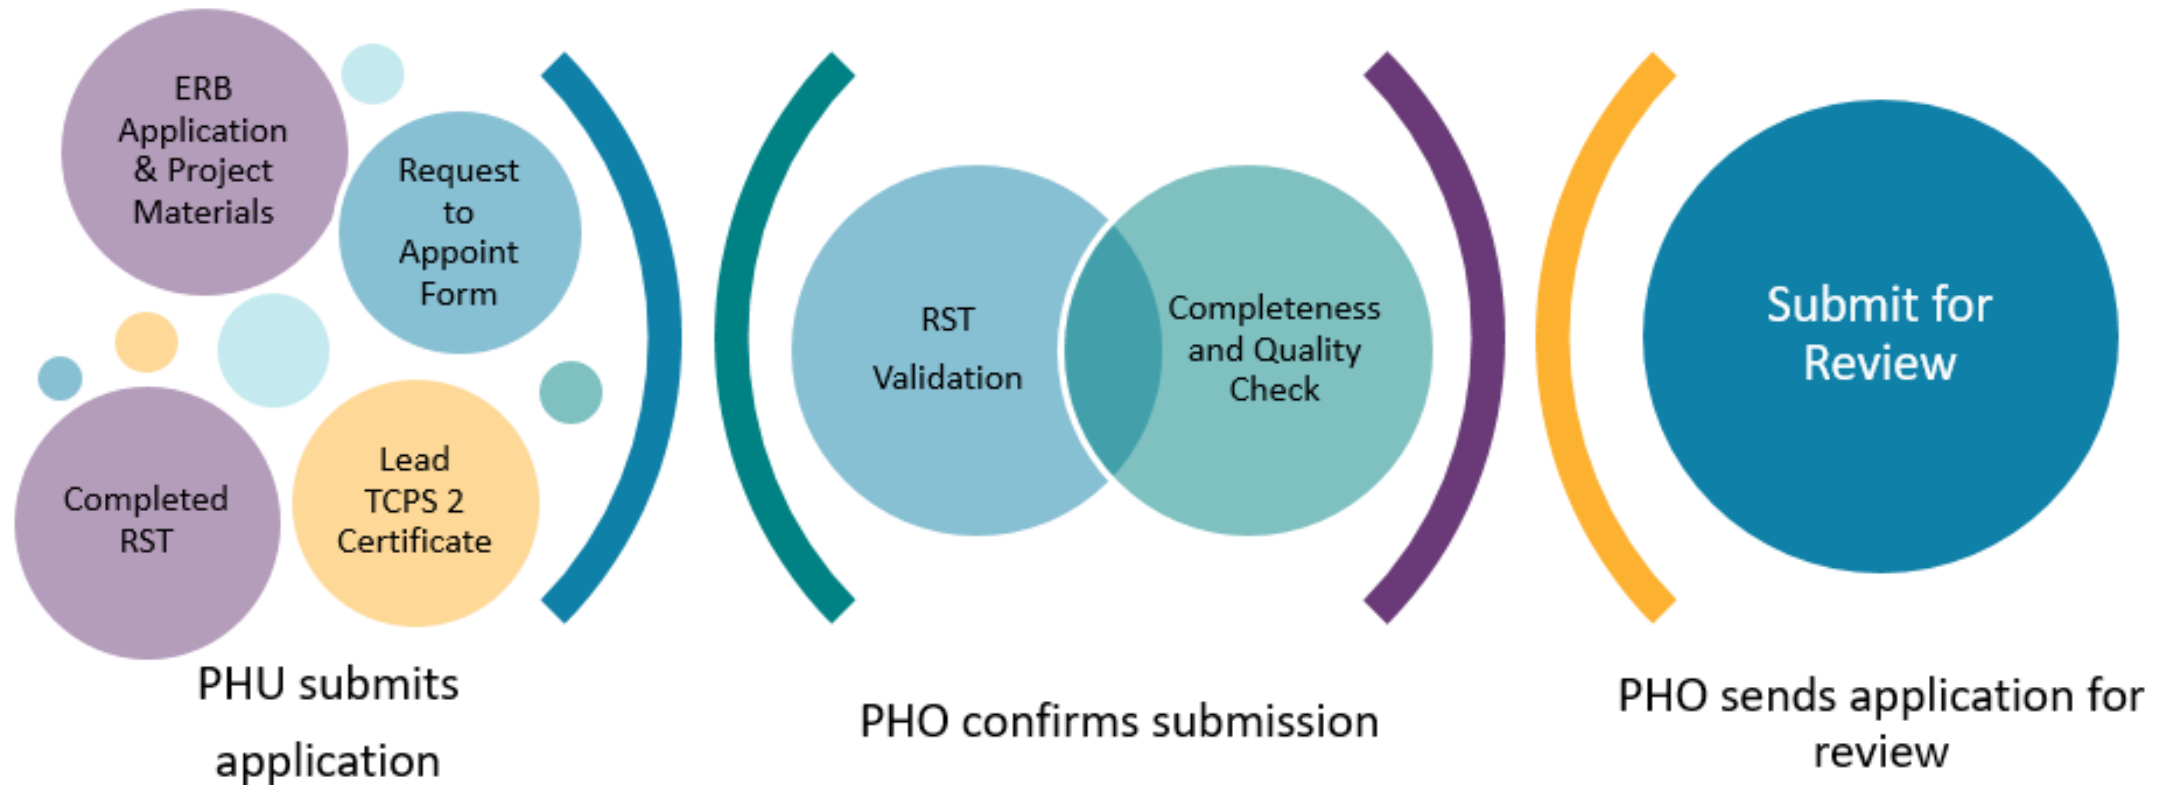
ERB Application & Project Materials

Request to Appoint Form

Completed RST

Lead TCPS 2 Certificate

PHU submits application

RST Validation

Completeness and Quality Check

PHO confirms submission

Submit for Review

PHO sends application for review